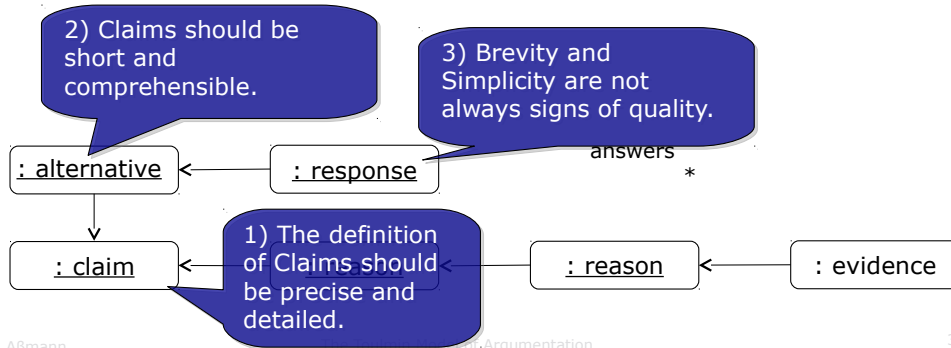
2) Claims should be short and comprehensible.

3) Brevity and Simplicity are not always signs of quality.

: alternative

: response

answers

*

: claim

1) The definition of Claims should be precise and detailed.

: reason

: reason

: evidence

A8mann

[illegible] Argumentation